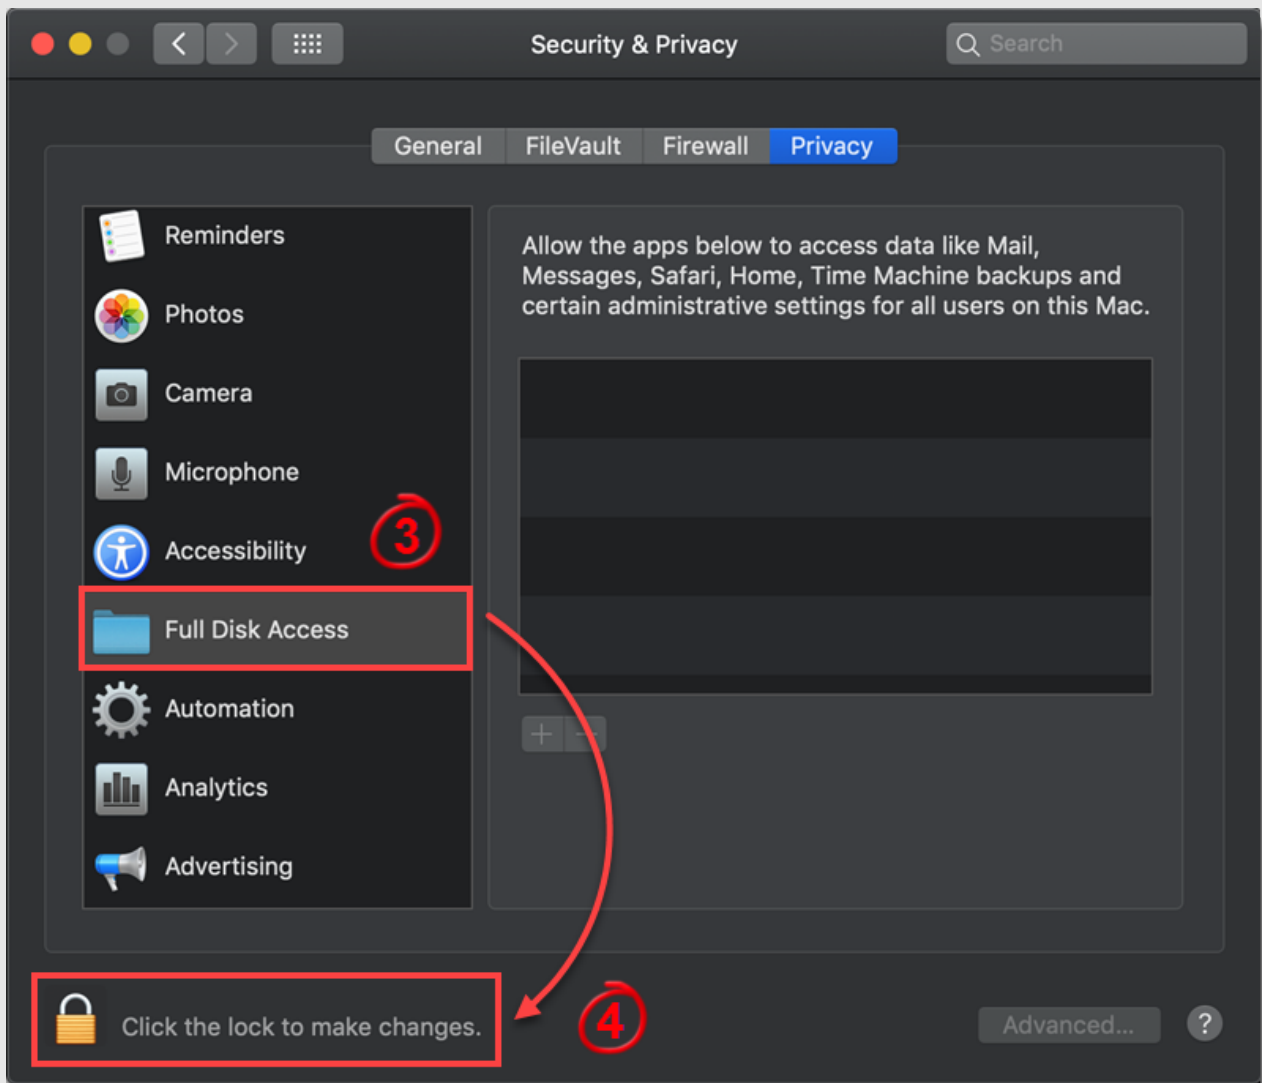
Security & Privacy

Search

General FileVault Firewall Privacy

Reminders

Photos

Camera

Microphone

Accessibility

3

Full Disk Access

Automation

Analytics

Advertising

Allow the apps below to access data like Mail, Messages, Safari, Home, Time Machine backups and certain administrative settings for all users on this Mac.

+ −

Click the lock to make changes.

4

Advanced...

?